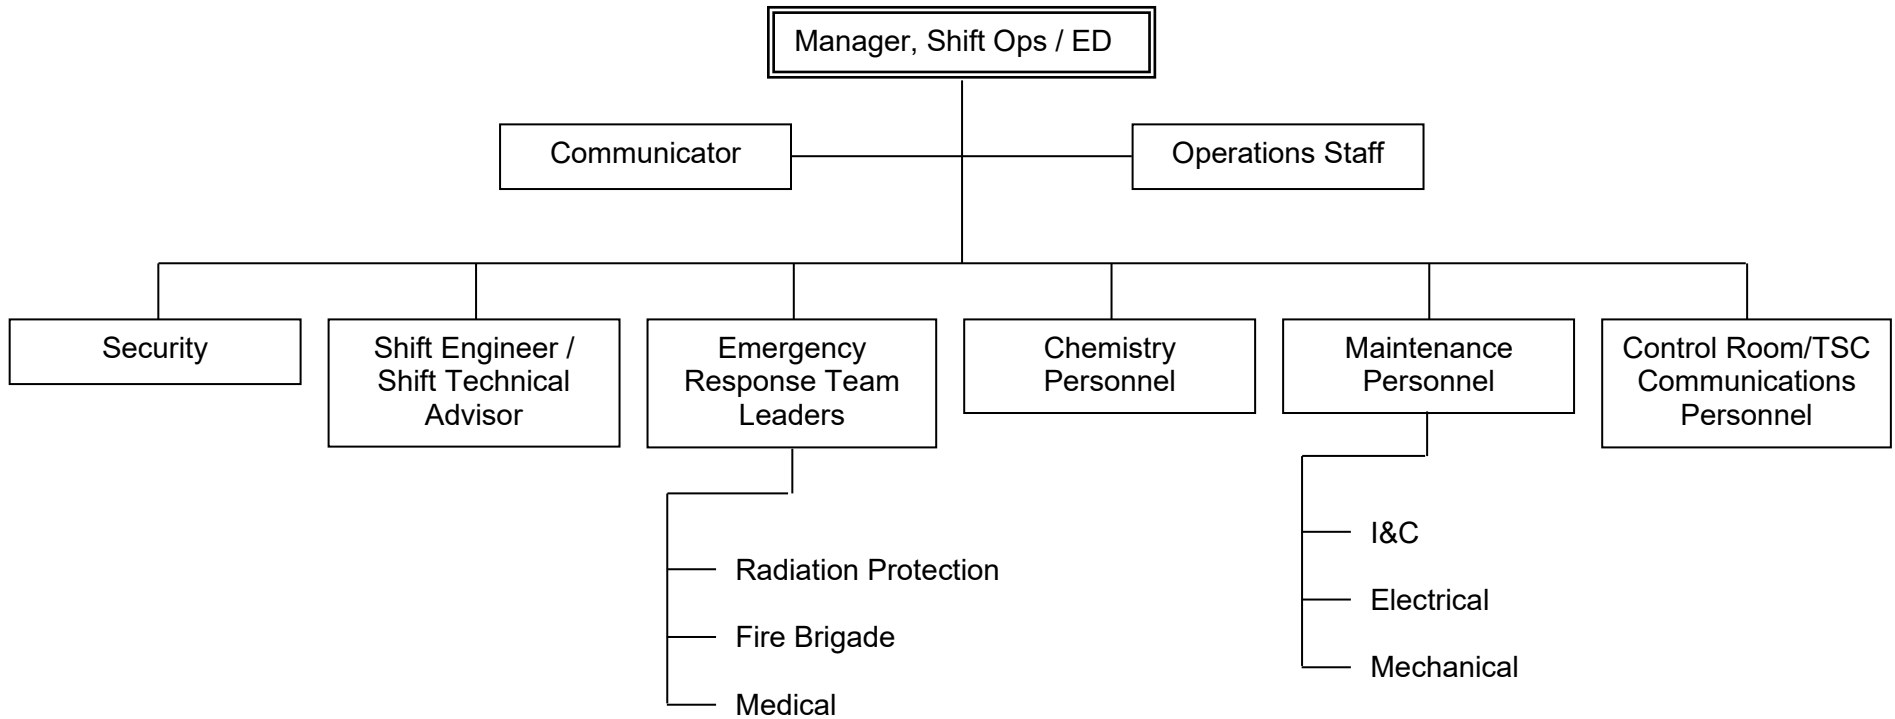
Manager, Shift Ops / ED

Communicator

Operations Staff

Security

Shift Engineer / Shift Technical Advisor

Emergency Response Team Leaders

Radiation Protection

Fire Brigade

Medical

Chemistry Personnel

Maintenance Personnel

I&C

Electrical

Mechanical

Control Room/TSC Communications Personnel